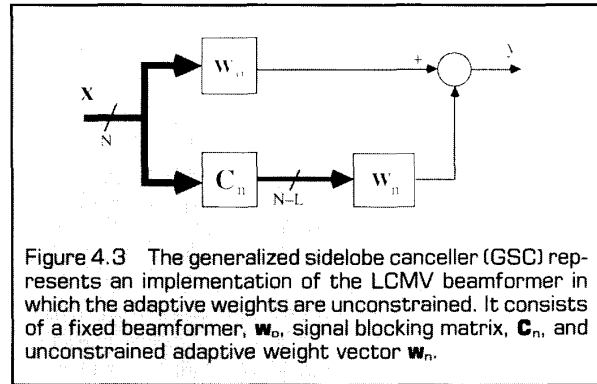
$\mathbf{W}_0$

$\mathbf{X}$

N

+

y

$\mathbf{C}_n$

N−L

$\mathbf{W}_n$

Figure 4.3 The generalized sidelobe canceller (GSC) represents an implementation of the LCMV beamformer in which the adaptive weights are unconstrained. It consists of a fixed beamformer, $\mathbf{w}_o$, signal blocking matrix, $\mathbf{C}_n$, and unconstrained adaptive weight vector $\mathbf{w}_n$.